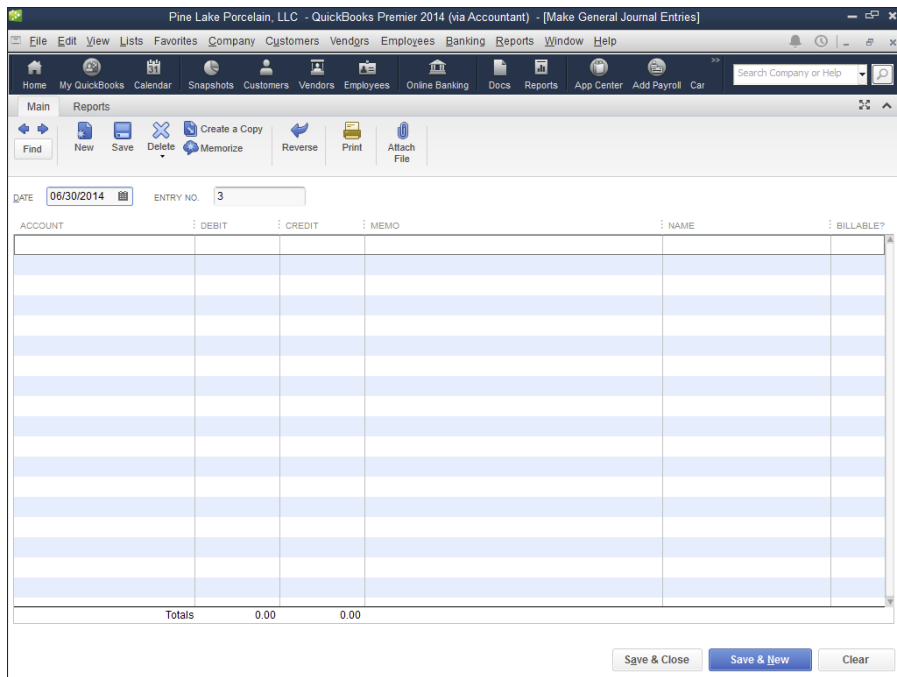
Pine Lake Porcelain, LLC - QuickBooks Premier 2014 (via Accountant) - [Make General Journal Entries]

File Edit View Lists Favorites Company Customers Vendors Employees Banking Reports Window Help

Home My QuickBooks Calendar Snapshots Customers Vendors Employees Online Banking Docs Reports App Center Add Payroll Car

Search Company or Help

Main Reports

Find New Save Delete Create a Copy Memorize Reverse Print Attach File

DATE 06/30/2014 ENTRY NO. 3

| ACCOUNT | DEBIT | CREDIT | MEMO | NAME | BILLABLE? |
|---|---|---|---|---|---|
| Totals | 0.00 | 0.00 | | | |

Save & Close Save & New Clear